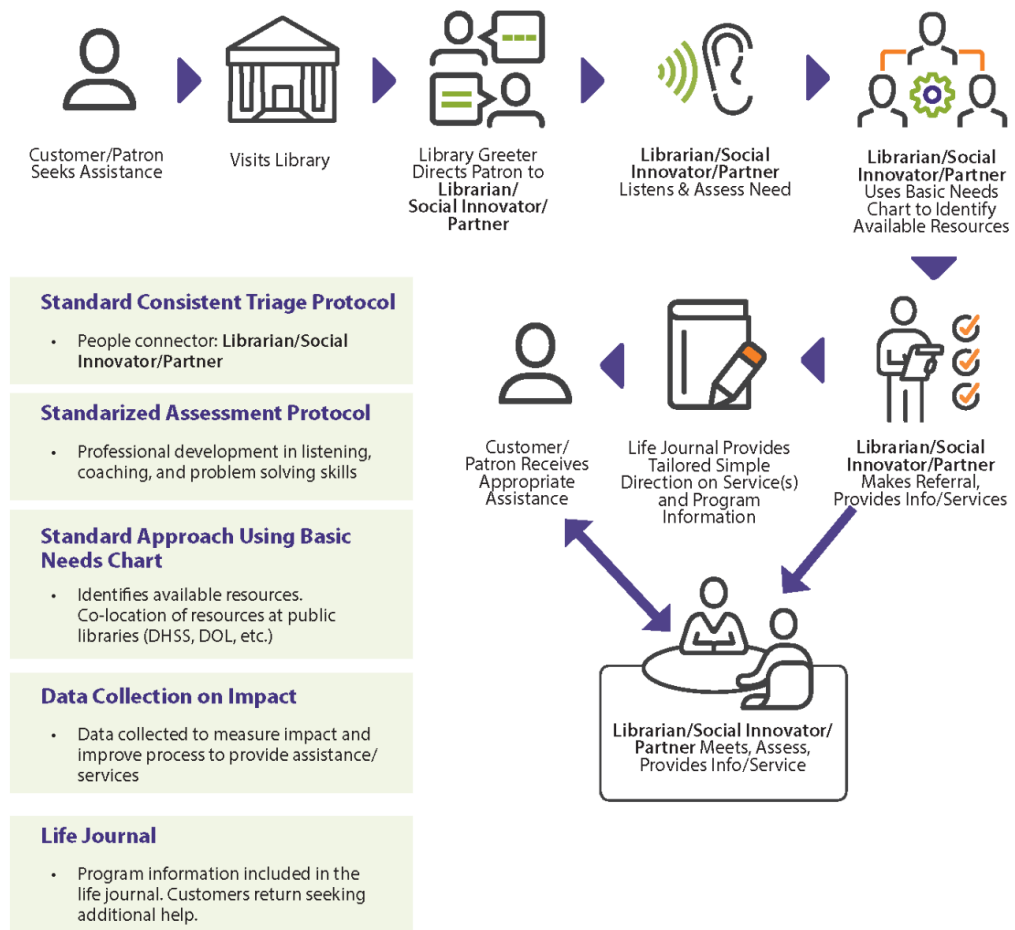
Customer/Patron Seeks Assistance

Visits Library

Library Greeter Directs Patron to **Librarian/ Social Innovator/ Partner**

**Librarian/Social Innovator/Partner** Listens & Assess Need

**Librarian/Social Innovator/Partner** Uses Basic Needs Chart to Identify Available Resources

**Librarian/Social Innovator/Partner** Makes Referral, Provides Info/Services

Life Journal Provides Tailored Simple Direction on Service(s) and Program Information

Customer/ Patron Receives Appropriate Assistance

**Librarian/Social Innovator/ Partner** Meets, Assess, Provides Info/Service

**Standard Consistent Triage Protocol**

- People connector: **Librarian/Social Innovator/Partner**

**Standarized Assessment Protocol**

- Professional development in listening, coaching, and problem solving skills

**Standard Approach Using Basic Needs Chart**

- Identifies available resources. Co-location of resources at public libraries (DHSS, DOL, etc.)

**Data Collection on Impact**

- Data collected to measure impact and improve process to provide assistance/ services

**Life Journal**

- Program information included in the life journal. Customers return seeking additional help.